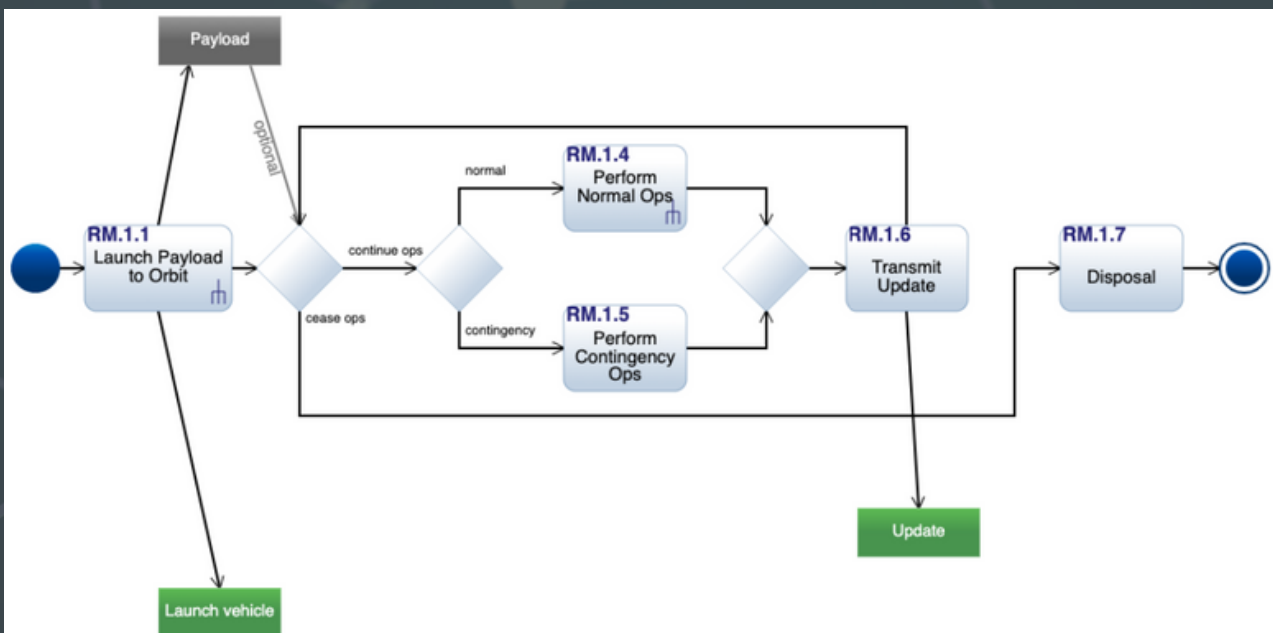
Payload

optional

RM.1.1
Launch Payload to Orbit

continue ops

cease ops

normal

RM.1.4
Perform Normal Ops

contingency

RM.1.5
Perform Contingency Ops

RM.1.6
Transmit Update

RM.1.7
Disposal

Update

Launch vehicle